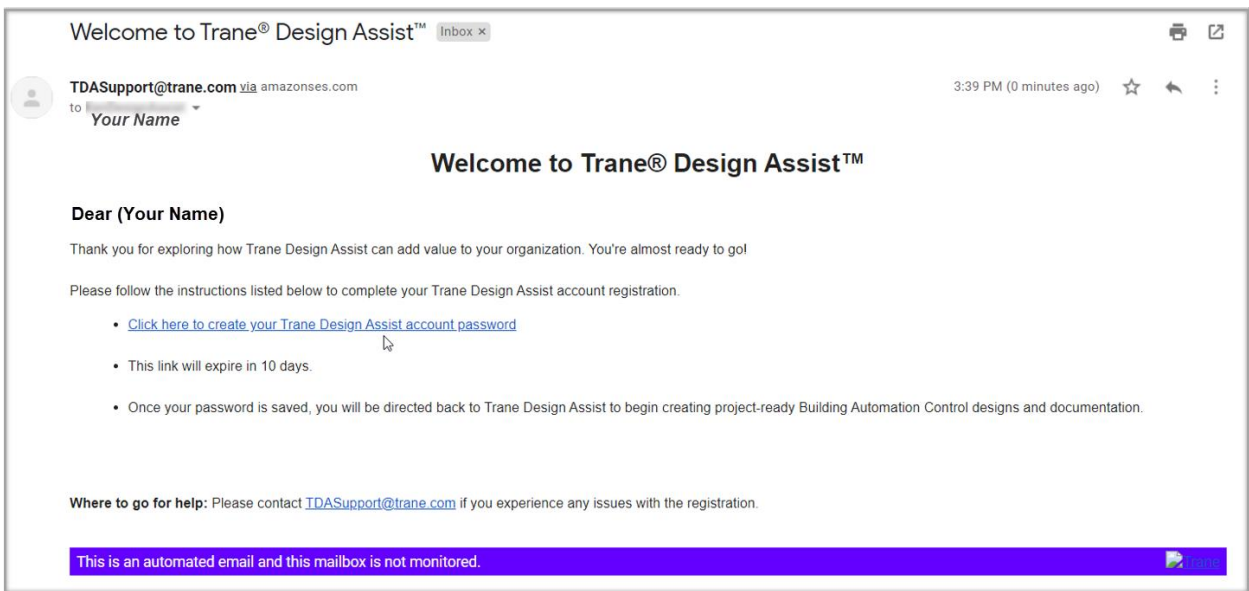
Welcome to Trane® Design Assist™ Inbox ×

TDASupport@trane.com via amazonses.com
to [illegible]
Your Name

3:39 PM (0 minutes ago)

Welcome to Trane® Design Assist™

Dear (Your Name)

Thank you for exploring how Trane Design Assist can add value to your organization. You're almost ready to go!

Please follow the instructions listed below to complete your Trane Design Assist account registration.

- Click here to create your Trane Design Assist account password
- This link will expire in 10 days.
- Once your password is saved, you will be directed back to Trane Design Assist to begin creating project-ready Building Automation Control designs and documentation.

Where to go for help: Please contact TDASupport@trane.com if you experience any issues with the registration.

This is an automated email and this mailbox is not monitored.

Trane